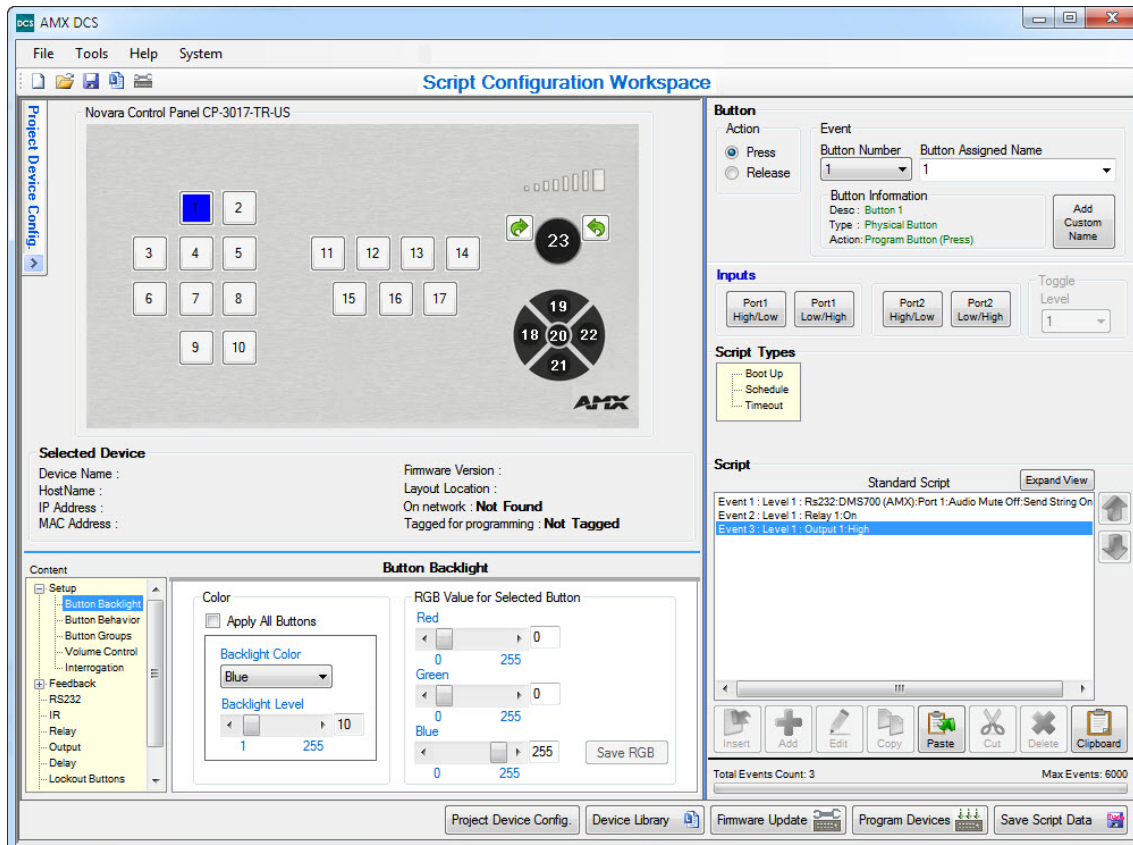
AMX DCS

File Tools Help System

Script Configuration Workspace

Project Device Config.

Novara Control Panel CP-3017-TR-US

1 2
3 4 5 11 12 13 14
6 7 8 15 16 17
9 10

23
19
18 20 22
21

AMX

Selected Device
Device Name :
HostName :
IP Address :
MAC Address :

Firmware Version :
Layout Location :
On network : Not Found
Tagged for programming : Not Tagged

Content
Setup
Button Backlight
Button Behavior
Button Groups
Volume Control
Interrogation
Feedback
RS232
IR
Relay
Output
Delay
Lockout Buttons

Button Backlight

Color
Apply All Buttons
Backlight Color
Blue
Backlight Level
10
1 255

RGB Value for Selected Button
Red
0
0 255
Green
0
0 255
Blue
255
0 255
Save RGB

Button
Action
Press
Release
Event
Button Number
1
Button Assigned Name
1
Button Information
Desc : Button 1
Type : Physical Button
Action: Program Button (Press)
Add Custom Name

Inputs
Port1 High/Low
Port1 Low/High
Port2 High/Low
Port2 Low/High
Toggle Level
1

Script Types
Boot Up
Schedule
Timeout

Script
Standard Script
Expand View
Event 1 : Level 1 : Rs232:DMS700 (AMX):Port 1:Audio Mute Off:Send String On
Event 2 : Level 1 : Relay 1:On
Event 3 : Level 1 : Output 1:High

Insert Add Edit Copy Paste Cut Delete Clipboard

Total Events Count: 3
Max Events: 6000

Project Device Config. Device Library Firmware Update Program Devices Save Script Data